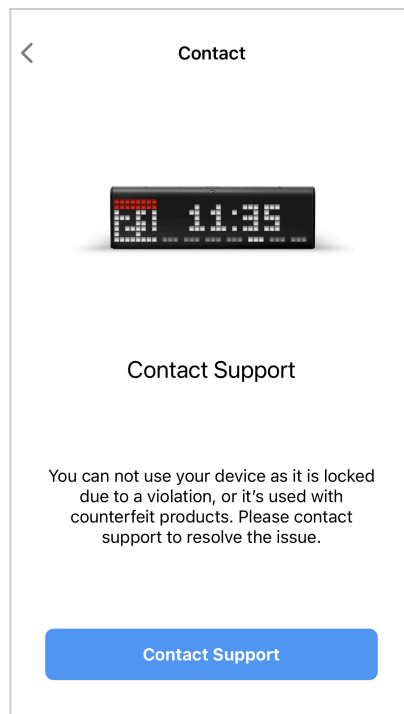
<

Contact

11:35

Contact Support

You can not use your device as it is locked due to a violation, or it's used with counterfeit products. Please contact support to resolve the issue.

Contact Support